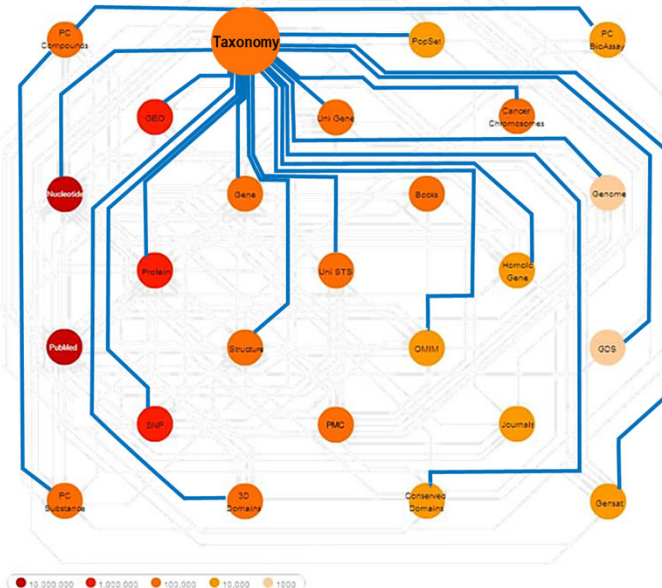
PC Compounds

Taxonomy

PopSet

PC BioAssay

GEO

Uni Gene

Cancer Chromosomes

Nucleotide

Gene

Books

Genome

Protein

Uni STS

Homolo Gene

Publied

Structure

OMIM

GDS

SNP

PMC

Journals

PC Substance

3D Domains

Conserved Domains

Gensat

10,000,000

1,000,000

100,000

10,000

1000